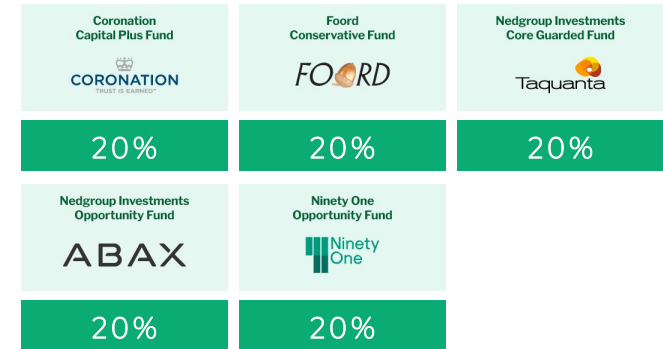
Coronation Capital Plus Fund

CORONATION
TRUST IS EARNED™

20%

Foord Conservative Fund

FOORD

20%

Nedgroup Investments Core Guarded Fund

Taquanta

20%

Nedgroup Investments Opportunity Fund

ABAX

20%

Ninety One Opportunity Fund

Ninety One

20%